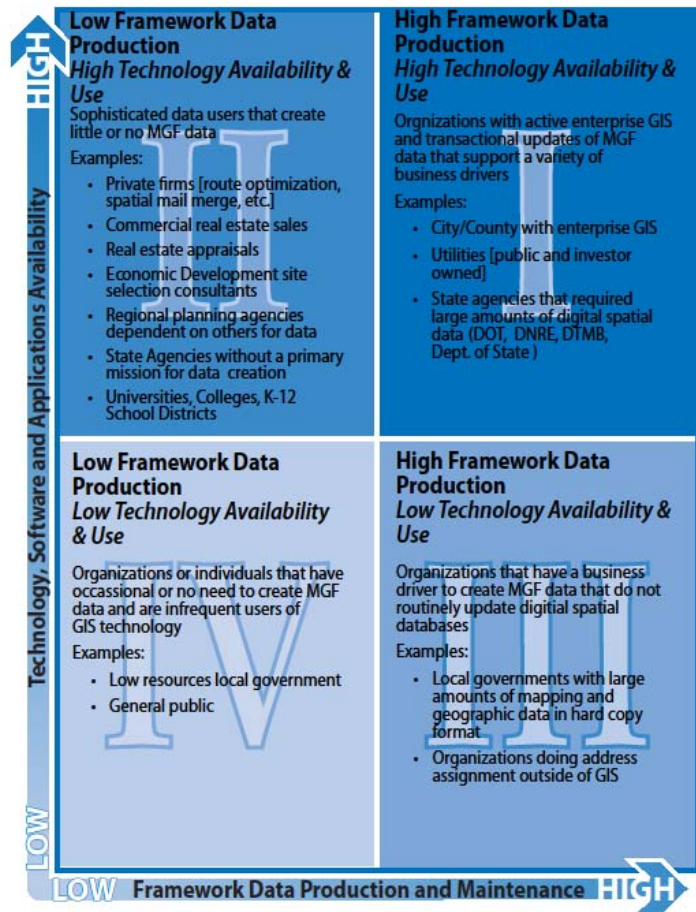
HIGH

Technology, Software and Applications Availability

LOW

Low Framework Data Production
High Technology Availability & Use

Sophisticated data users that create little or no MGF data

Examples:

- Private firms [route optimization, spatial mail merge, etc.]
- Commercial real estate sales
- Real estate appraisals
- Economic Development site selection consultants
- Regional planning agencies dependent on others for data
- State Agencies without a primary mission for data creation
- Universities, Colleges, K-12 School Districts

II

High Framework Data Production
High Technology Availability & Use

Organizations with active enterprise GIS and transactional updates of MGF data that support a variety of business drivers

Examples:

- City/County with enterprise GIS
- Utilities [public and investor owned]
- State agencies that required large amounts of digital spatial data (DOT, DNRE, DTMB, Dept. of State )

I

Low Framework Data Production
Low Technology Availability & Use

Organizations or individuals that have occassional or no need to create MGF data and are infrequent users of GIS technology

Examples:

- Low resources local government
- General public

IV

High Framework Data Production
Low Technology Availability & Use

Organizations that have a business driver to create MGF data that do not routinely update digitial spatial databases

Examples:

- Local governments with large amounts of mapping and geographic data in hard copy format
- Organizations doing address assignment outside of GIS

III

LOW Framework Data Production and Maintenance HIGH